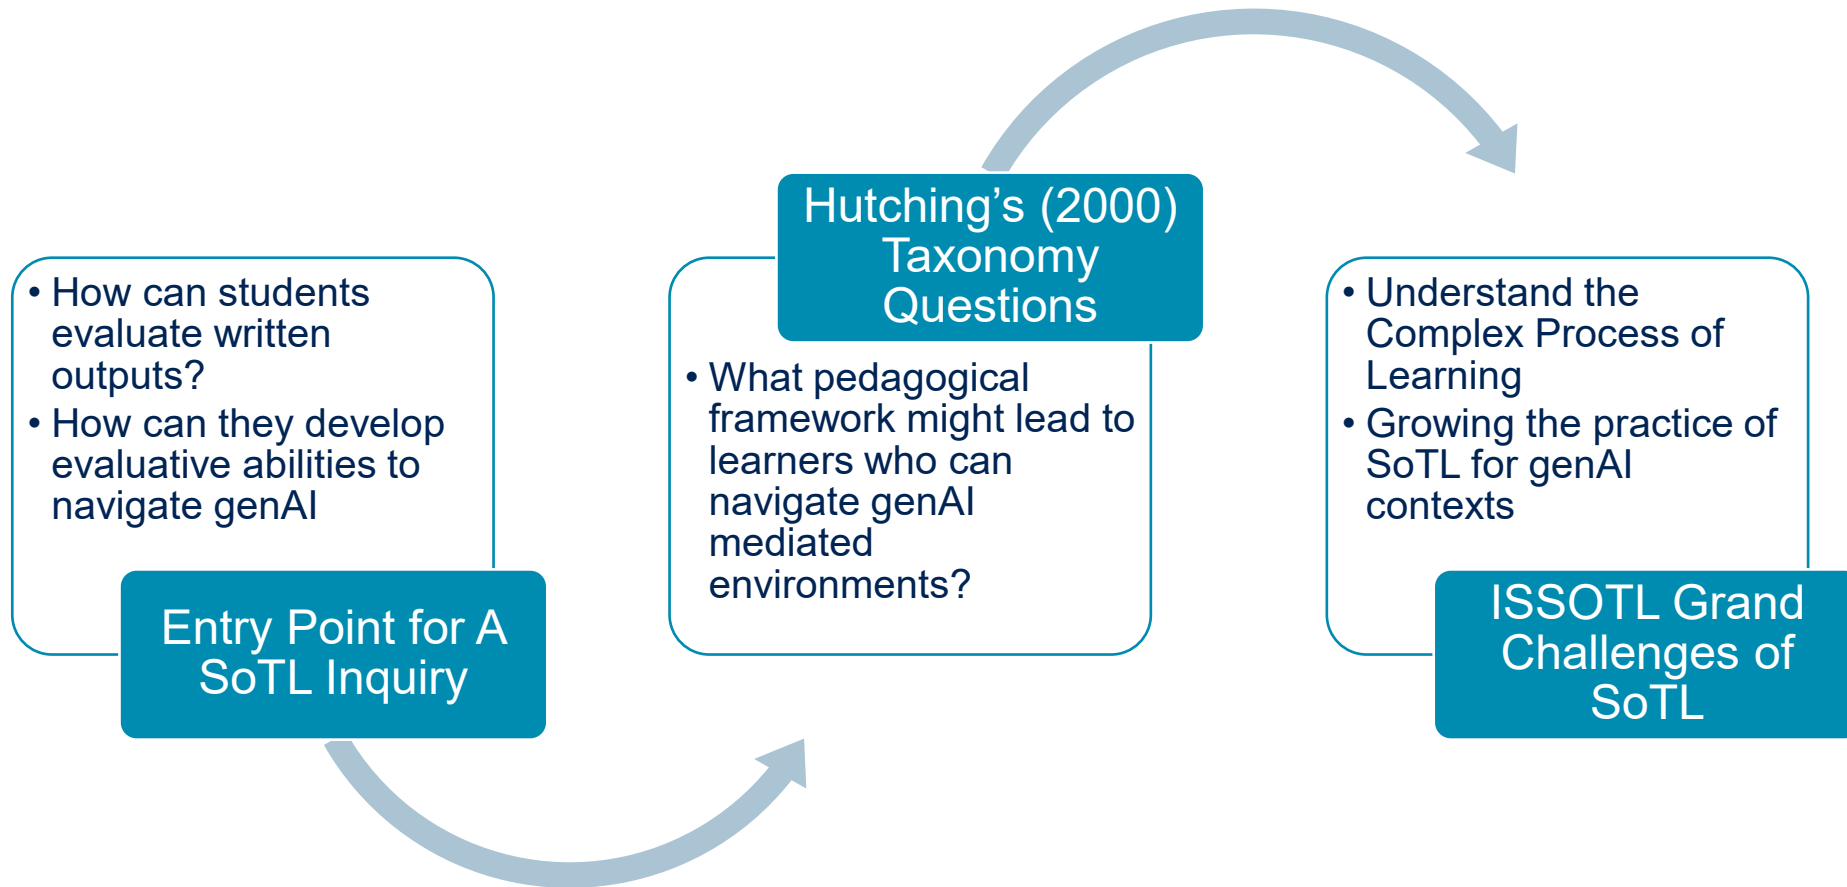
• How can students evaluate written outputs?
• How can they develop evaluative abilities to navigate genAI

Entry Point for A SoTL Inquiry

Hutching’s (2000) Taxonomy Questions

• What pedagogical framework might lead to learners who can navigate genAI mediated environments?

• Understand the Complex Process of Learning
• Growing the practice of SoTL for genAI contexts

ISSOTL Grand Challenges of SoTL